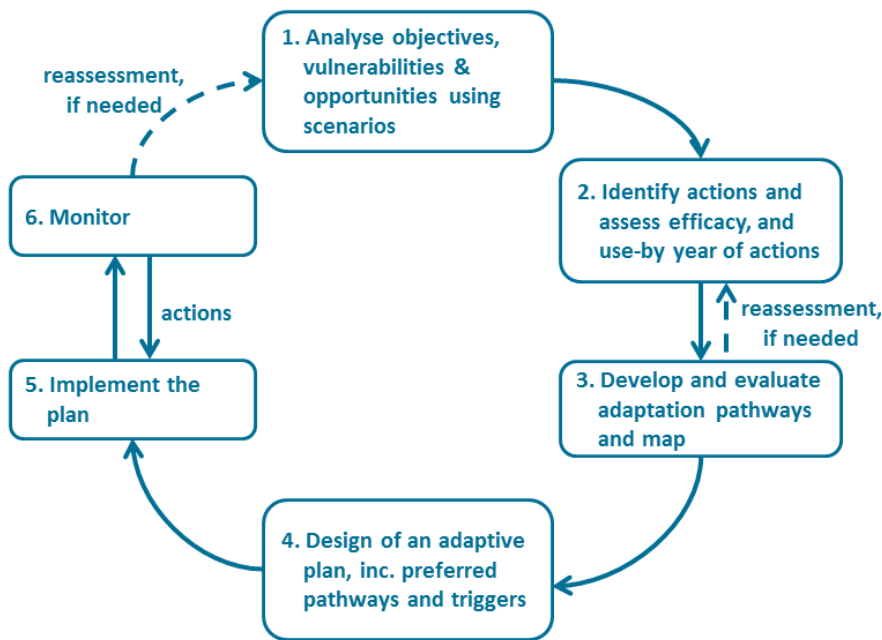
1. Analyse objectives, vulnerabilities & opportunities using scenarios

reassessment, if needed

2. Identify actions and assess efficacy, and use-by year of actions

reassessment, if needed

3. Develop and evaluate adaptation pathways and map

4. Design of an adaptive plan, inc. preferred pathways and triggers

5. Implement the plan

actions

6. Monitor